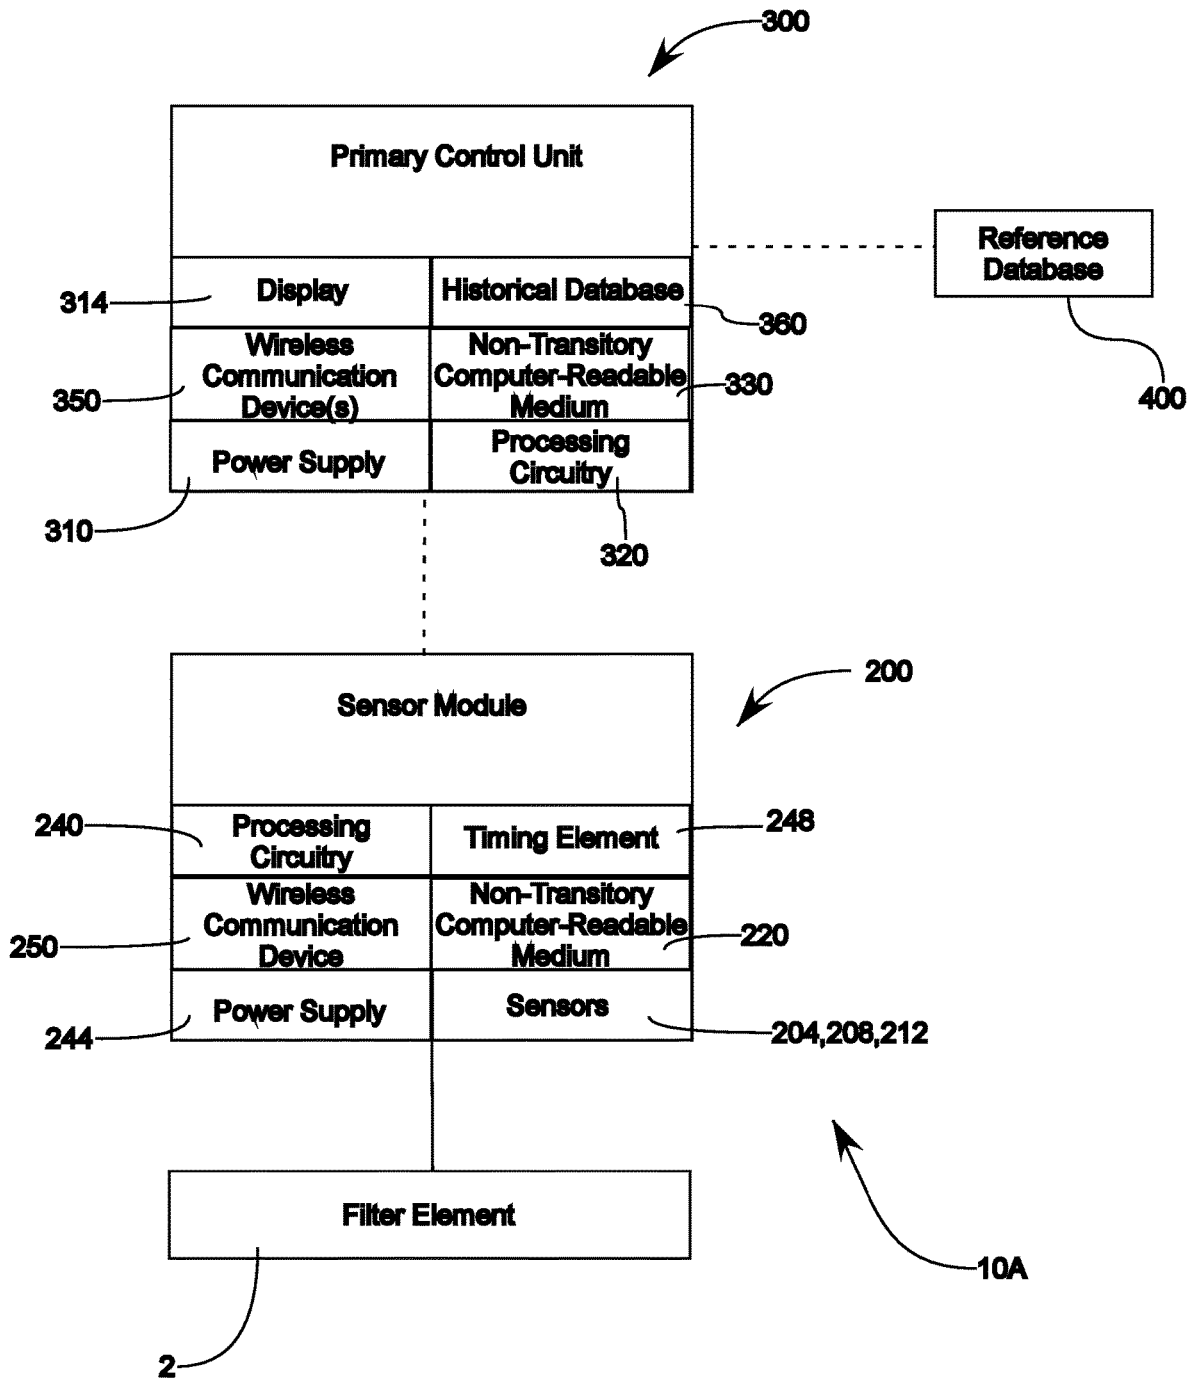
300

Primary Control Unit

Reference Database

314

Display

Historical Database

360

Wireless Communication Device(s)

Non-Transitory Computer-Readable Medium

330

350

400

Power Supply

Processing Circuitry

310

320

Sensor Module

200

240

Processing Circuitry

Timing Element

248

Wireless Communication Device

Non-Transitory Computer-Readable Medium

220

250

Power Supply

Sensors

244

204,208,212

Filter Element

10A

2